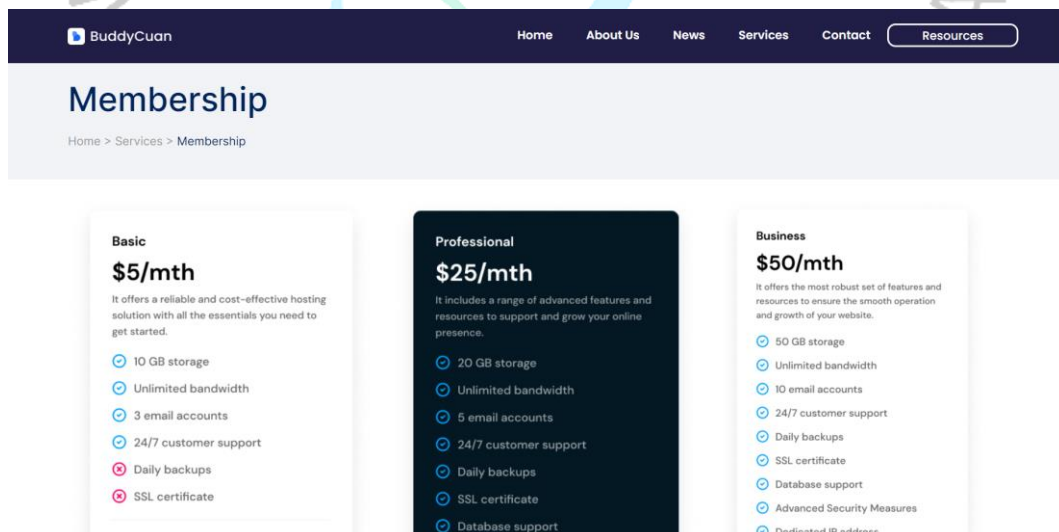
BuddyCuan

Home About Us News Services Contact Resources

Membership

Home > Services > Membership

Basic

$5/mth

It offers a reliable and cost-effective hosting solution with all the essentials you need to get started.

10 GB storage

Unlimited bandwidth

3 email accounts

24/7 customer support

Daily backups

SSL certificate

Professional

$25/mth

It includes a range of advanced features and resources to support and grow your online presence.

20 GB storage

Unlimited bandwidth

5 email accounts

24/7 customer support

Daily backups

SSL certificate

Database support

Business

$50/mth

It offers the most robust set of features and resources to ensure the smooth operation and growth of your website.

50 GB storage

Unlimited bandwidth

10 email accounts

24/7 customer support

Daily backups

SSL certificate

Database support

Advanced Security Measures

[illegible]